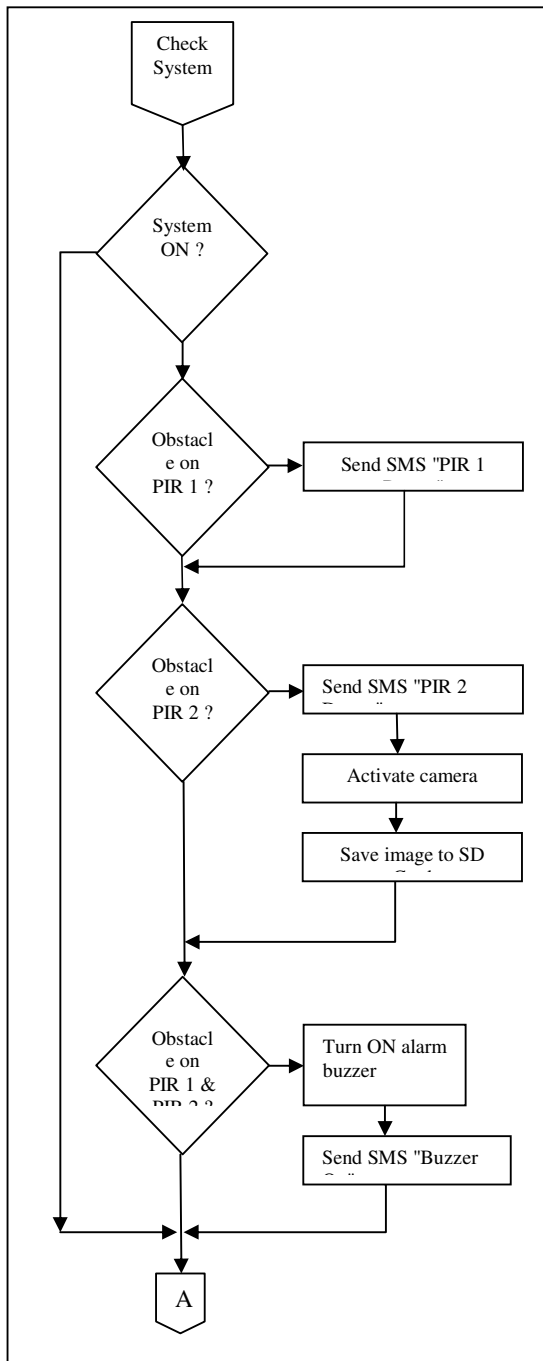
Check System

System ON ?

Obstacl e on PIR 1 ?

Send SMS "PIR 1 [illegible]

Obstacl e on PIR 2 ?

Send SMS "PIR 2 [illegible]

Activate camera

Save image to SD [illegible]

Obstacl e on PIR 1 & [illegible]

Turn ON alarm buzzer

Send SMS "Buzzer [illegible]

A